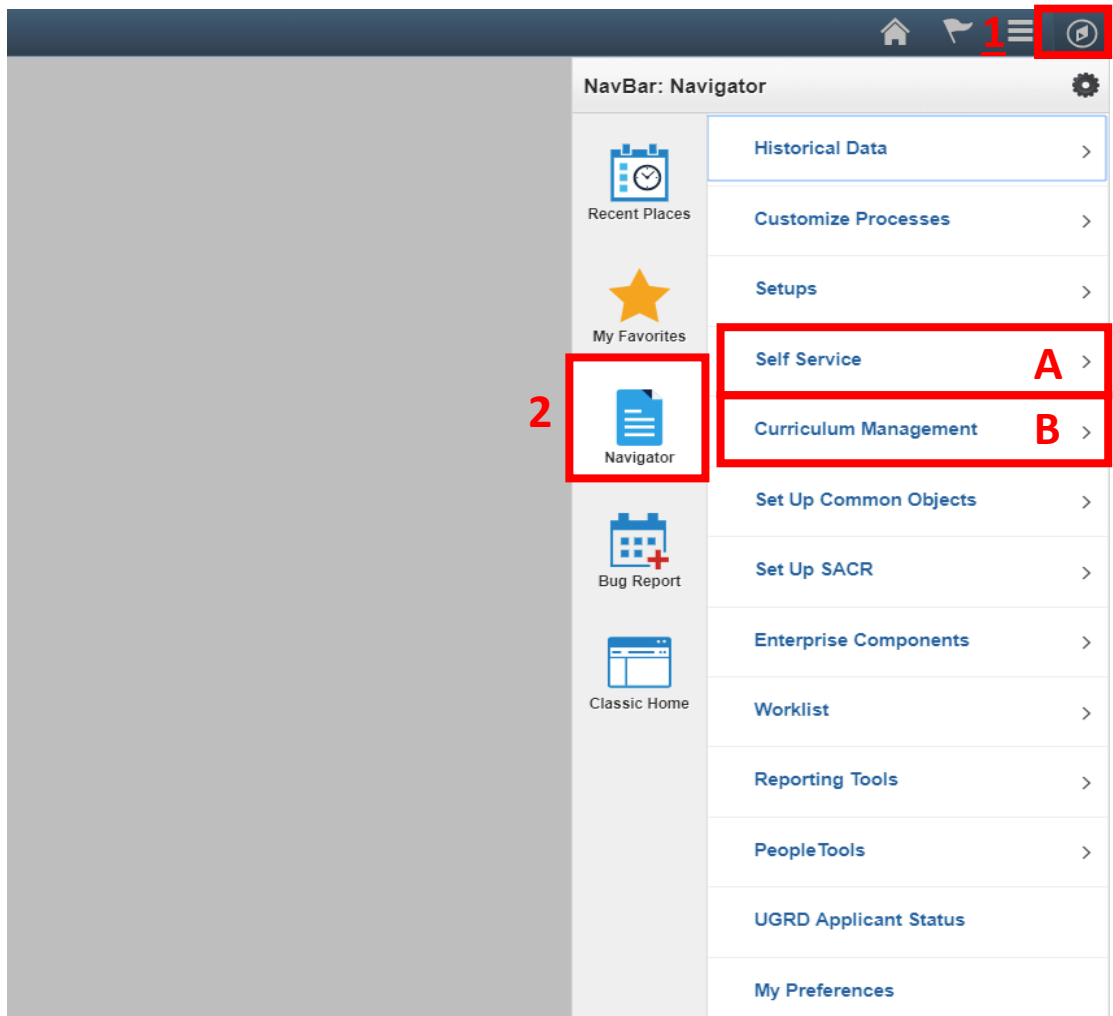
1

NavBar: Navigator

Recent Places

My Favorites

2

Navigator

Bug Report

Classic Home

Historical Data

Customize Processes

Setups

Self Service A

Curriculum Management B

Set Up Common Objects

Set Up SACR

Enterprise Components

Worklist

Reporting Tools

PeopleTools

UGRD Applicant Status

My Preferences